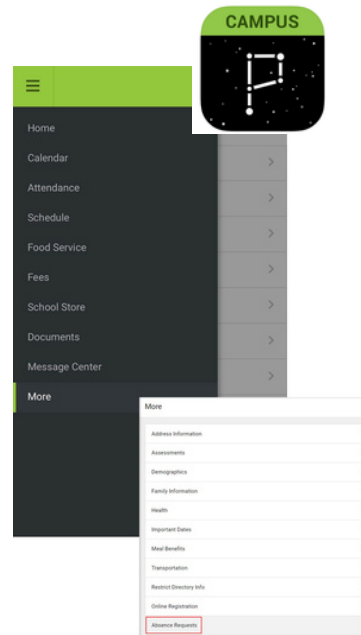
CAMPUS

Home
Calendar
Attendance
Schedule
Food Service
Fees
School Store
Documents
Message Center
More

More
Address Information
Assessments
Demographics
Family Information
Health
Important Dates
Meal Benefits
Transportation
Restrict Directory Info
Online Registration
Absence Requests